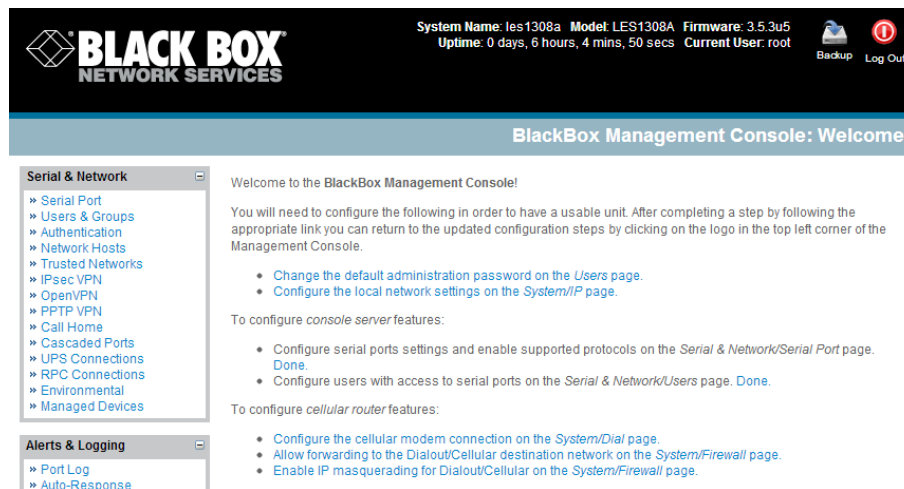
BLACK BOX
NETWORK SERVICES

System Name: les1308a Model: LES1308A Firmware: 3.5.3u5
Uptime: 0 days, 6 hours, 4 mins, 50 secs Current User: root

Backup Log Out

BlackBox Management Console: Welcome

Serial & Network

» Serial Port
» Users & Groups
» Authentication
» Network Hosts
» Trusted Networks
» IPsec VPN
» OpenVPN
» PPTP VPN
» Call Home
» Cascaded Ports
» UPS Connections
» RPC Connections
» Environmental
» Managed Devices

Alerts & Logging

» Port Log
» Auto-Response

Welcome to the BlackBox Management Console!

You will need to configure the following in order to have a usable unit. After completing a step by following the appropriate link you can return to the updated configuration steps by clicking on the logo in the top left corner of the Management Console.

- Change the default administration password on the Users page.
- Configure the local network settings on the System/IP page.

To configure console server features:

- Configure serial ports settings and enable supported protocols on the Serial & Network/Serial Port page. Done.
- Configure users with access to serial ports on the Serial & Network/Users page. Done.

To configure cellular router features:

- Configure the cellular modem connection on the System/Dial page.
- Allow forwarding to the Dialout/Cellular destination network on the System/Firewall page.
- Enable IP masquerading for Dialout/Cellular on the System/Firewall page.